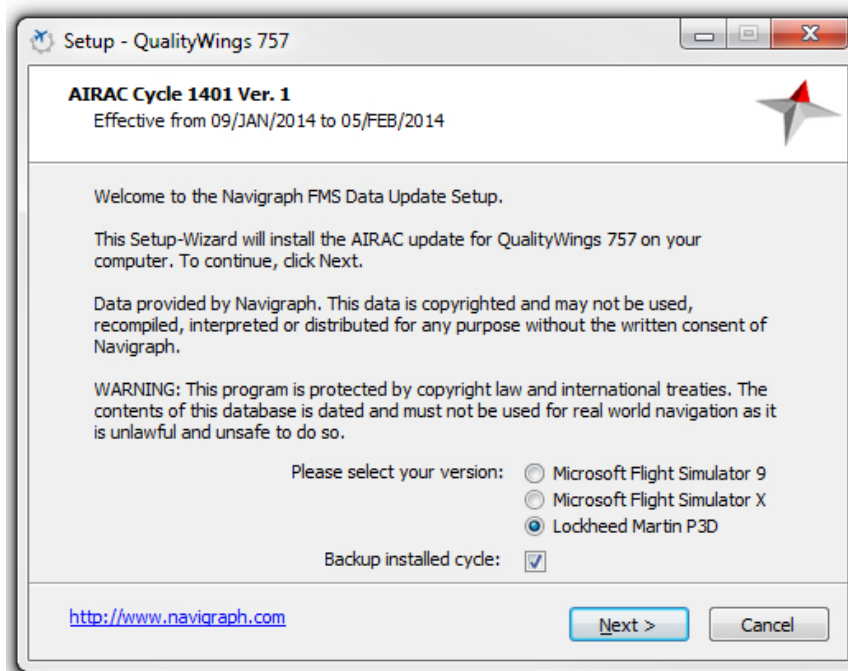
Setup - QualityWings 757

AIRAC Cycle 1401 Ver. 1
Effective from 09/JAN/2014 to 05/FEB/2014

Welcome to the Navigraph FMS Data Update Setup.

This Setup-Wizard will install the AIRAC update for QualityWings 757 on your computer. To continue, click Next.

Data provided by Navigraph. This data is copyrighted and may not be used, recompiled, interpreted or distributed for any purpose without the written consent of Navigraph.

WARNING: This program is protected by copyright law and international treaties. The contents of this database is dated and must not be used for real world navigation as it is unlawful and unsafe to do so.

Please select your version:
Microsoft Flight Simulator 9
Microsoft Flight Simulator X
Lockheed Martin P3D

Backup installed cycle:

http://www.navigraph.com

Next >
Cancel